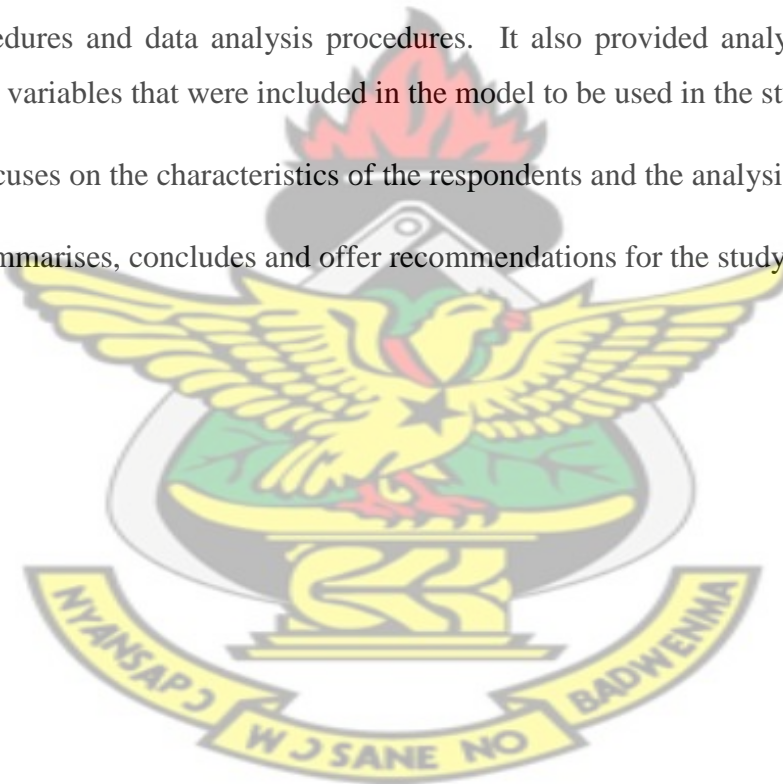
edures and data analysis procedures. It also provided analy variables that were included in the model to be used in the st

cuses on the characteristics of the respondents and the analysi

mmarises, concludes and offer recommendations for the study

NYANSAPƆ W Ɔ SANE NO BADWENMA